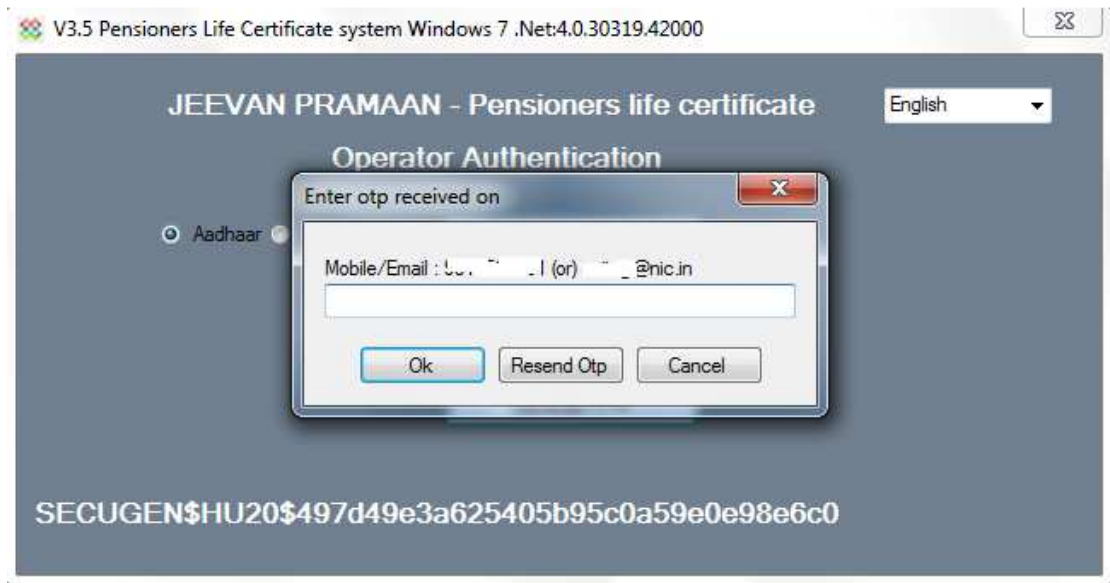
V3.5 Pensioners Life Certificate system Windows 7 .Net:4.0.30319.42000

JEEVAN PRAMAAN - Pensioners life certificate

English

Operator Authentication

Aadhaar

Enter otp received on

Mobile/Email : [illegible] (or) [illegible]@nic.in

Ok

Resend Otp

Cancel

SECUGEN$HU20$497d49e3a625405b95c0a59e0e98e6c0